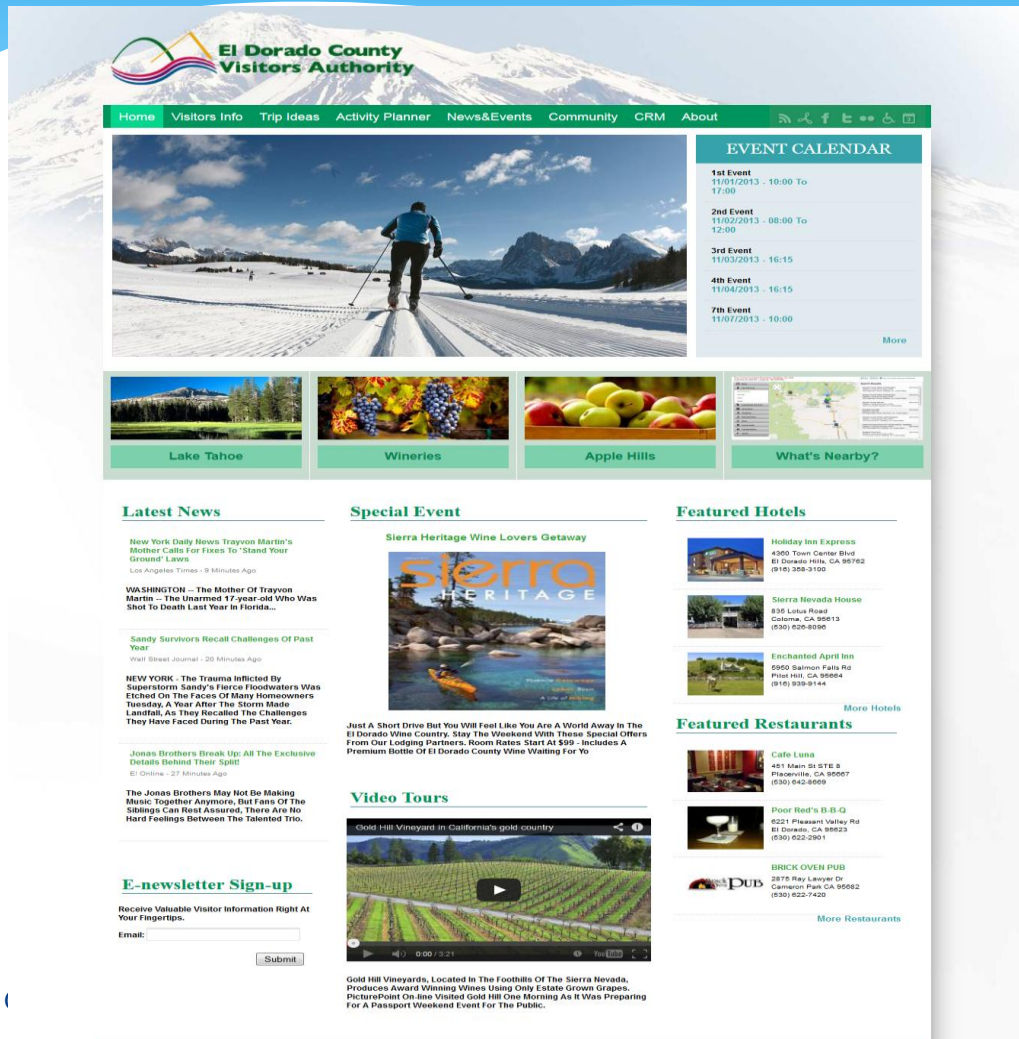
El Dorado County Visitors Authority

Home Visitors Info Trip Ideas Activity Planner News&Events Community CRM About

EVENT CALENDAR

1st Event
11/01/2013 - 10:00 To 17:00

2nd Event
11/02/2013 - 08:00 To 12:00

3rd Event
11/03/2013 - 16:15

4th Event
11/04/2013 - 16:15

7th Event
11/07/2013 - 10:00

More

Lake Tahoe

Wineries

Apple Hills

What's Nearby?

Latest News

New York Daily News Trayvon Martin's Mother Calls For Fixes To 'Stand Your Ground' Laws
Los Angeles Times - 9 Minutes Ago

WASHINGTON -- The Mother Of Trayvon Martin -- The Unarmed 17-year-old Who Was Shot To Death Last Year In Florida...

Sandy Survivors Recall Challenges Of Past Year
Wall Street Journal - 20 Minutes Ago

NEW YORK - The Trauma Inflicted By Superstorm Sandy's Fierce Floodwaters Was Etched On The Faces Of Many Homeowners Tuesday, A Year After The Storm Made Landfall, As They Recalled The Challenges They Have Faced During The Past Year.

Jonas Brothers Break Up: All The Exclusive Details Behind Their Split!
E! Online - 27 Minutes Ago

The Jonas Brothers May Not Be Making Music Together Anymore, But Fans Of The Siblings Can Rest Assured, There Are No Hard Feelings Between The Talented Trio.

E-newsletter Sign-up

Receive Valuable Visitor Information Right At Your Fingertips.

Email:

Submit

Special Event

Sierra Heritage Wine Lovers Getaway

Sierra HERITAGE

Just A Short Drive But You Will Feel Like You Are A World Away In The El Dorado Wine Country. Stay The Weekend With These Special Offers From Our Lodging Partners. Room Rates Start At $99 - Includes A Premium Bottle Of El Dorado County Wine Waiting For Yo

Video Tours

Gold Hill Vineyard in California's gold country

0:00 / 3:21

Gold Hill Vineyards, Located In The Foothills Of The Sierra Nevada, Produces Award Winning Wines Using Only Estate Grown Grapes. PicturePoint On-line Visited Gold Hill One Morning As It Was Preparing For A Passport Weekend Event For The Public.

Featured Hotels

Holiday Inn Express
4360 Town Center Blvd
El Dorado Hills, CA 95762
(916) 358-3100

Sierra Nevada House
835 Lotus Road
Coloma, CA 95613
(530) 626-8096

Enchanted April Inn
5950 Salmon Falls Rd
Pilot Hill, CA 95664
(916) 939-9144

More Hotels

Featured Restaurants

Cafe Luna
451 Main St STE 8
Placerville, CA 95667
(530) 642-8669

Poor Red's B-B-Q
6221 Pleasant Valley Rd
El Dorado, CA 95623
(530) 622-2901

BRICK OVEN PUB
2875 Ray Lawyer Dr
Cameron Park CA 95682
(530) 622-7420

More Restaurants